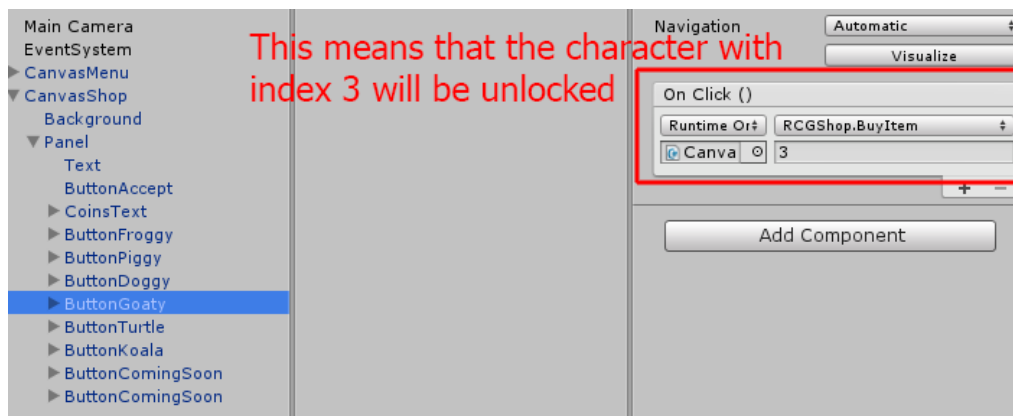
Main Camera
EventSystem
CanvasMenu
CanvasShop
Background
Panel
Text
ButtonAccept
CoinsText
ButtonFroggy
ButtonPiggy
ButtonDoggy
ButtonGoaty
ButtonTurtle
ButtonKoala
ButtonComingSoon
ButtonComingSoon

This means that the character with index 3 will be unlocked

Navigation
Automatic
Visualize
On Click ()
Runtime Or
RCGShop.BuyItem
Canva
3
+
−
Add Component